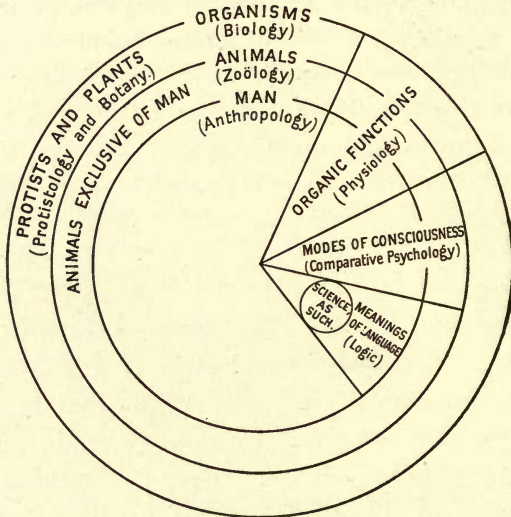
ORGANISMS
(Biology)
ANIMALS
(Zoölogy)
MAN
(Anthropology)
PROTISTS AND PLANTS
(Protistology and Botany)
ANIMALS EXCLUSIVE OF MAN
ORGANIC FUNCTIONS
(Physiology)
MODES OF CONSCIOUSNESS
(Comparative Psychology)
SCIENCE AS SUCH.
MEANINGS OF LANGUAGE
(Logic)